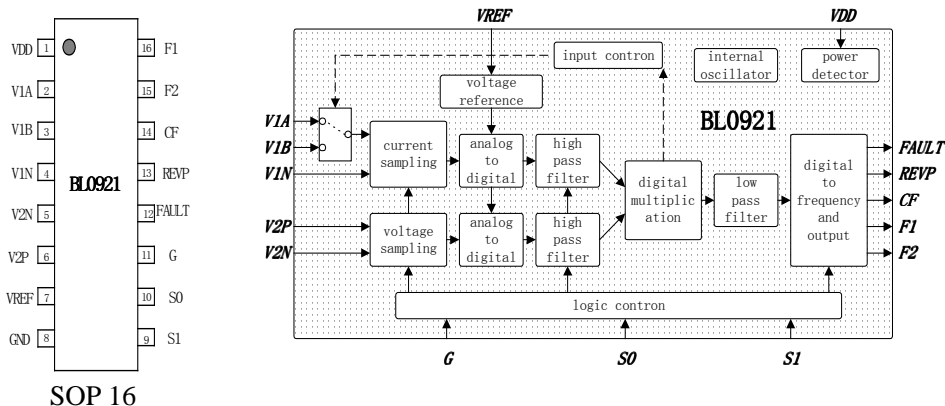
VDD 1
V1A 2
V1B 3
V1N 4
V2N 5
V2P 6
VREF 7
GND 8

16 F1
15 F2
14 CF
13 REVP
12 FAULT
11 G
10 S0
9 S1

BL0921

SOP 16

VREF
VDD
input contron
internal oscillator
power detector
voltage reference
BL0921
V1A
V1B
V1N
current sampling
analog to digital
high pass filter
digital multiplic ation
low pass filter
digital to frequency and output
FAULT
REVP
CF
F1
F2
V2P
V2N
voltage sampling
analog to digital
high pass filter
logic contron
G
S0
S1